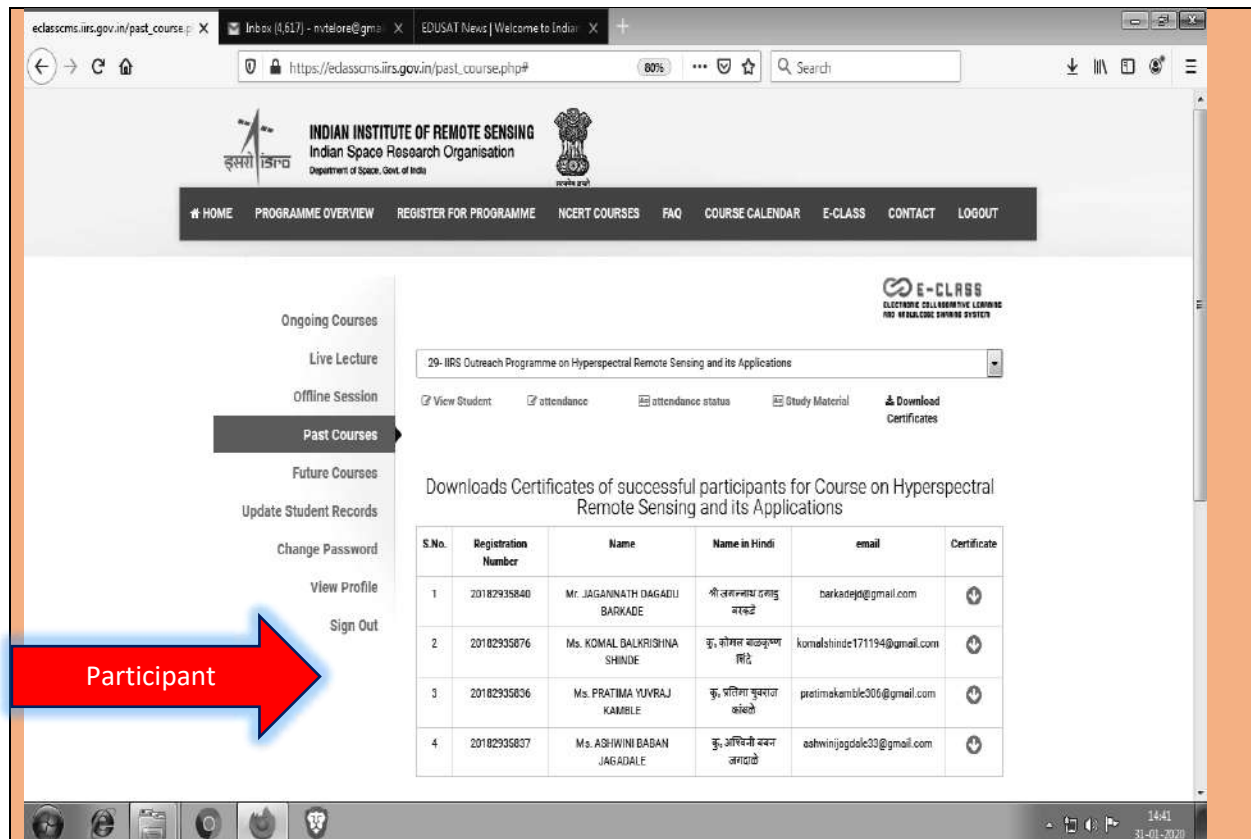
eclasscms.iirs.gov.in/past_course.p X | Inbox (4,617) - nvtelore@gma X | EDUSAT News | Welcome to Indian X

https://eclasscms.iirs.gov.in/past_course.php# | 80% | Search

INDIAN INSTITUTE OF REMOTE SENSING
Indian Space Research Organisation
Department of Space, Govt. of India

इसरो isro

सत्यमेव जयते

HOME | PROGRAMME OVERVIEW | REGISTER FOR PROGRAMME | NCERT COURSES | FAQ | COURSE CALENDAR | E-CLASS | CONTACT | LOGOUT

E-CLASS
ELECTRONIC COLLABORATIVE LEARNING AND KNOWLEDGE SHARING SYSTEM

Ongoing Courses
Live Lecture
Offline Session
Past Courses
Future Courses
Update Student Records
Change Password
View Profile
Sign Out

29- IIRS Outreach Programme on Hyperspectral Remote Sensing and its Applications

View Student | attendance | attendance status | Study Material | Download Certificates

Downloads Certificates of successful participants for Course on Hyperspectral Remote Sensing and its Applications

| S.No. | Registration Number | Name | Name in Hindi | email | Certificate |
|---|---|---|---|---|---|
| 1 | 20182935840 | Mr. JAGANNATH DAGADU BARKADE | श्री जगन्नाथ दगडु बरकडे | barkadejd@gmail.com | |
| 2 | 20182935876 | Ms. KOMAL BALKRISHNA SHINDE | कु. कोमल बालकृष्ण शिंदे | komalshinde171194@gmail.com | |
| 3 | 20182935836 | Ms. PRATIMA YUVRAJ KAMBLE | कु. प्रतिमा युवराज कांबळे | pratimakamble306@gmail.com | |
| 4 | 20182935837 | Ms. ASHWINI BABAN JAGADALE | कु. अश्विनी बबन जगदाळे | ashwinijagdale33@gmail.com | |

Participant

14:41
31-01-2020